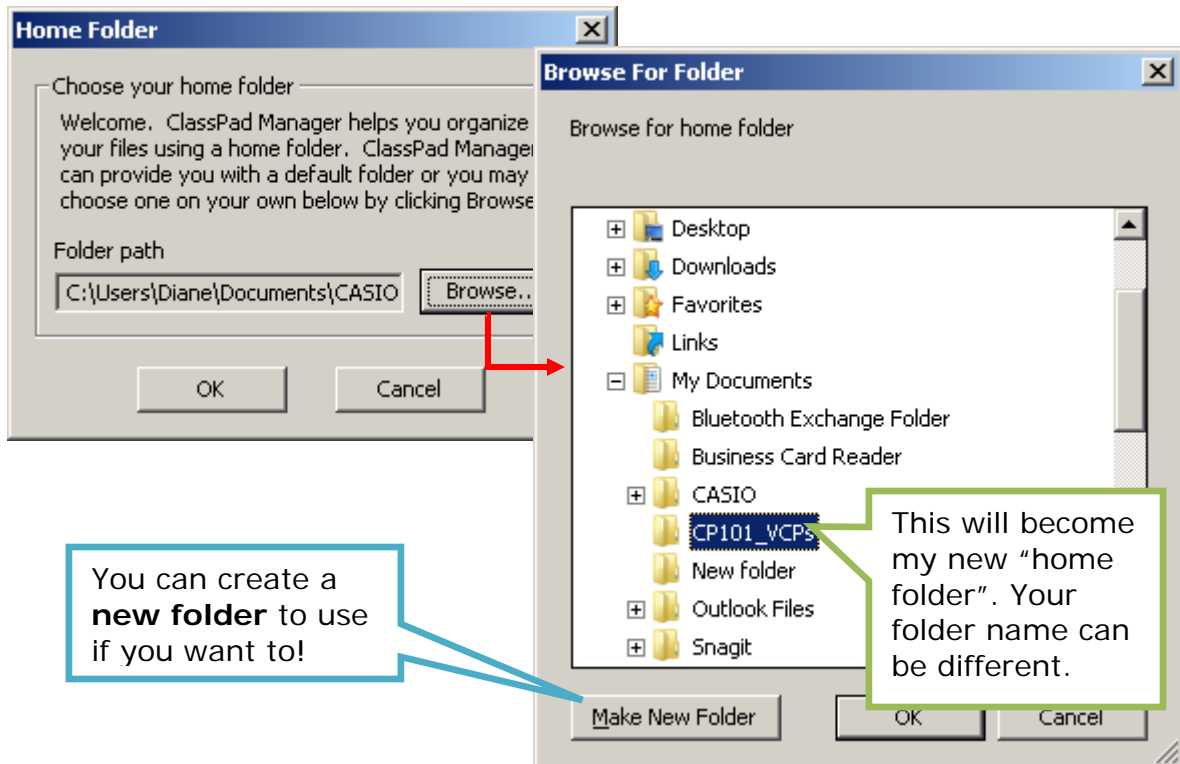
Home Folder

Choose your home folder

Welcome. ClassPad Manager helps you organize your files using a home folder. ClassPad Manager can provide you with a default folder or you may choose one on your own below by clicking Browse

Folder path

C:\Users\Diane\Documents\CASIO

Browse...

OK

Cancel

Browse For Folder

Browse for home folder

Desktop
Downloads
Favorites
Links
My Documents
Bluetooth Exchange Folder
Business Card Reader
CASIO
CP101_VCPs
New folder
Outlook Files
Snagit

This will become my new "home folder". Your folder name can be different.

You can create a **new folder** to use if you want to!

Make New Folder

OK

Cancel